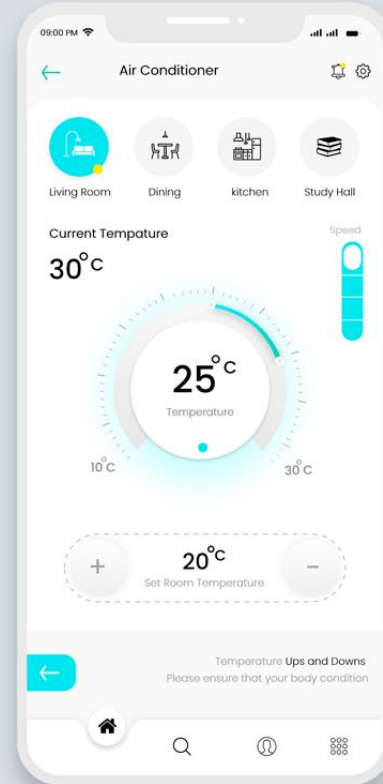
09:00 PM

Air Conditioner

Living Room
Dining
kitchen
Study Hall

Current Tempature

Speed

30°C

25°C
Temperature

10°C
30°C

+
20°C
Set Room Temperature
−

Temperature Ups and Downs
Please ensure that your body condition